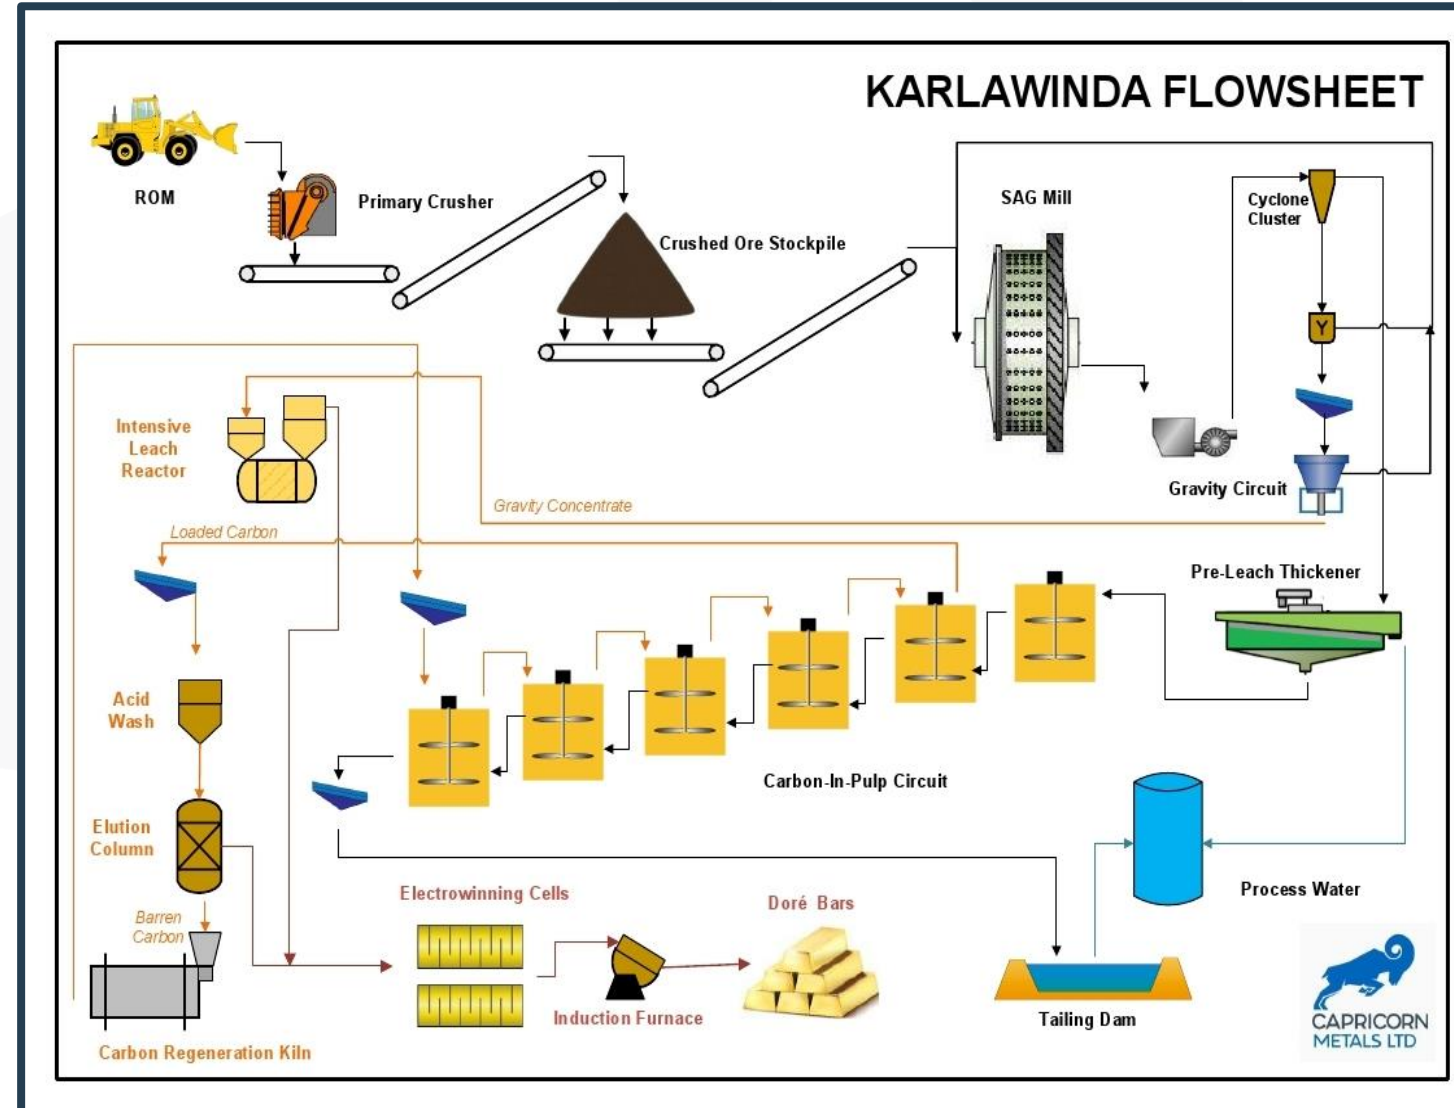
KARLAWINDA FLOWSHEET

ROM

Primary Crusher

Crushed Ore Stockpile

SAG Mill

Cyclone Cluster

Y

Gravity Circuit

Intensive Leach Reactor

Gravity Concentrate

Loaded Carbon

Pre-Leach Thickener

Acid Wash

Carbon-In-Pulp Circuit

Elution Column

Barren Carbon

Electrowinning Cells

Doré Bars

Process Water

Induction Furnace

Tailing Dam

Carbon Regeneration Kiln

CAPRICORN METALS LTD